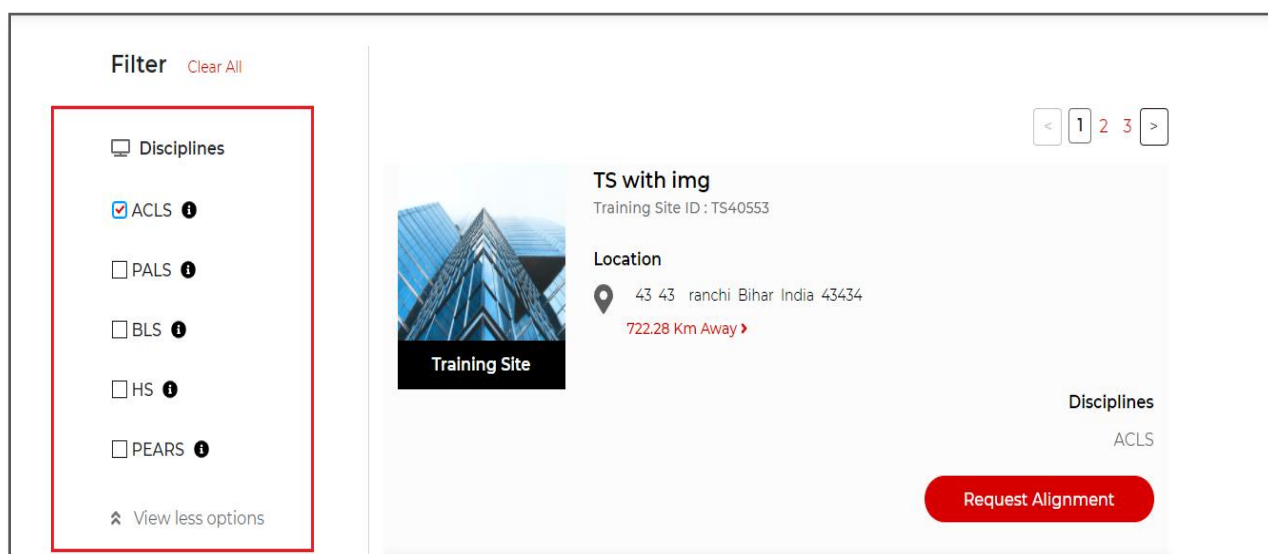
Filter Clear All

Disciplines

ACLS

PALS

BLS

HS

PEARS

View less options

< 1 2 3 >

TS with img

Training Site ID : TS40553

Location

43 43 ranchi Bihar India 43434

722.28 Km Away >

Training Site

Disciplines

ACLS

Request Alignment